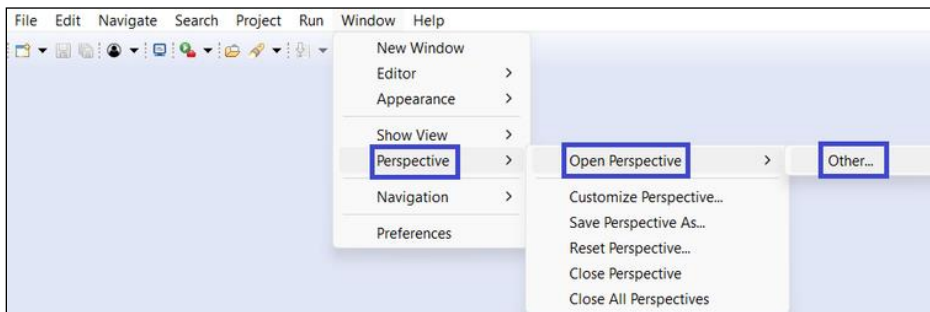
File Edit Navigate Search Project Run Window Help

New Window
Editor >
Appearance >
Show View >
Perspective >
Navigation >
Preferences

Open Perspective >
Customize Perspective...
Save Perspective As...
Reset Perspective...
Close Perspective
Close All Perspectives

Other...